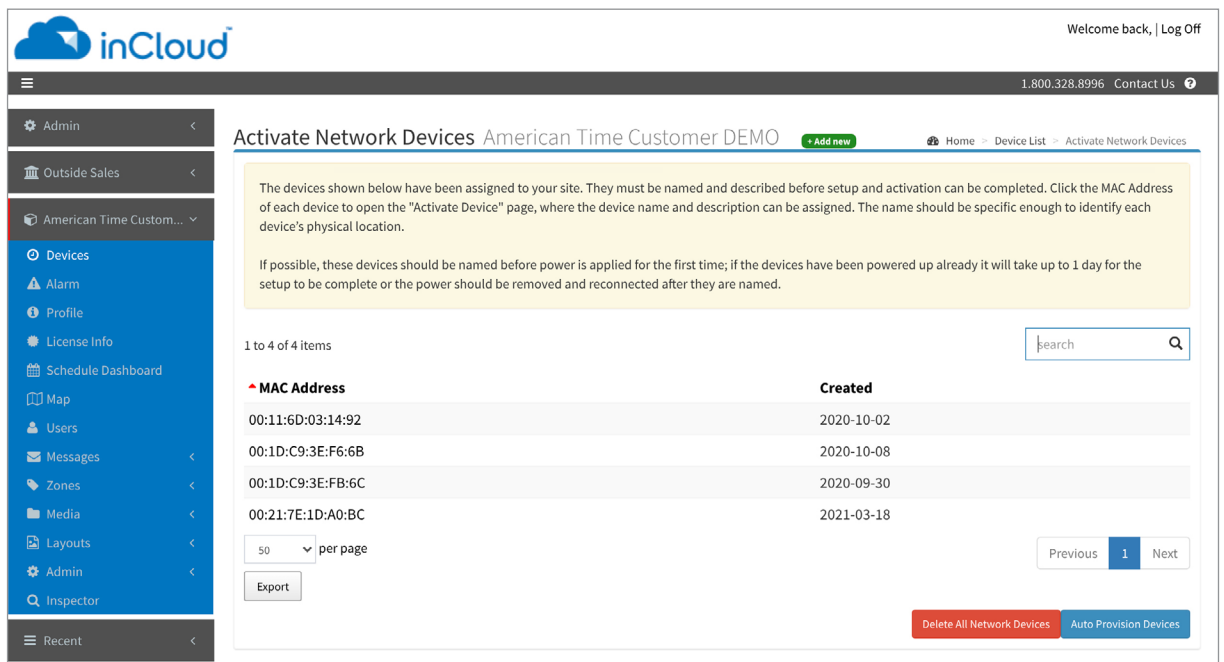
inCloud™

Welcome back, | Log Off

1.800.328.8996 Contact Us

Admin
Outside Sales
American Time Custom...
Devices
Alarm
Profile
License Info
Schedule Dashboard
Map
Users
Messages
Zones
Media
Layouts
Admin
Inspector
Recent

Activate Network Devices American Time Customer DEMO + Add new

Home > Device List > Activate Network Devices

The devices shown below have been assigned to your site. They must be named and described before setup and activation can be completed. Click the MAC Address of each device to open the "Activate Device" page, where the device name and description can be assigned. The name should be specific enough to identify each device's physical location.

If possible, these devices should be named before power is applied for the first time; if the devices have been powered up already it will take up to 1 day for the setup to be complete or the power should be removed and reconnected after they are named.

1 to 4 of 4 items

search

| MAC Address | Created |
|---|---|
| 00:11:6D:03:14:92 | 2020-10-02 |
| 00:1D:C9:3E:F6:6B | 2020-10-08 |
| 00:1D:C9:3E:FB:6C | 2020-09-30 |
| 00:21:7E:1D:A0:BC | 2021-03-18 |

50 per page

Previous 1 Next

Export

Delete All Network Devices Auto Provision Devices